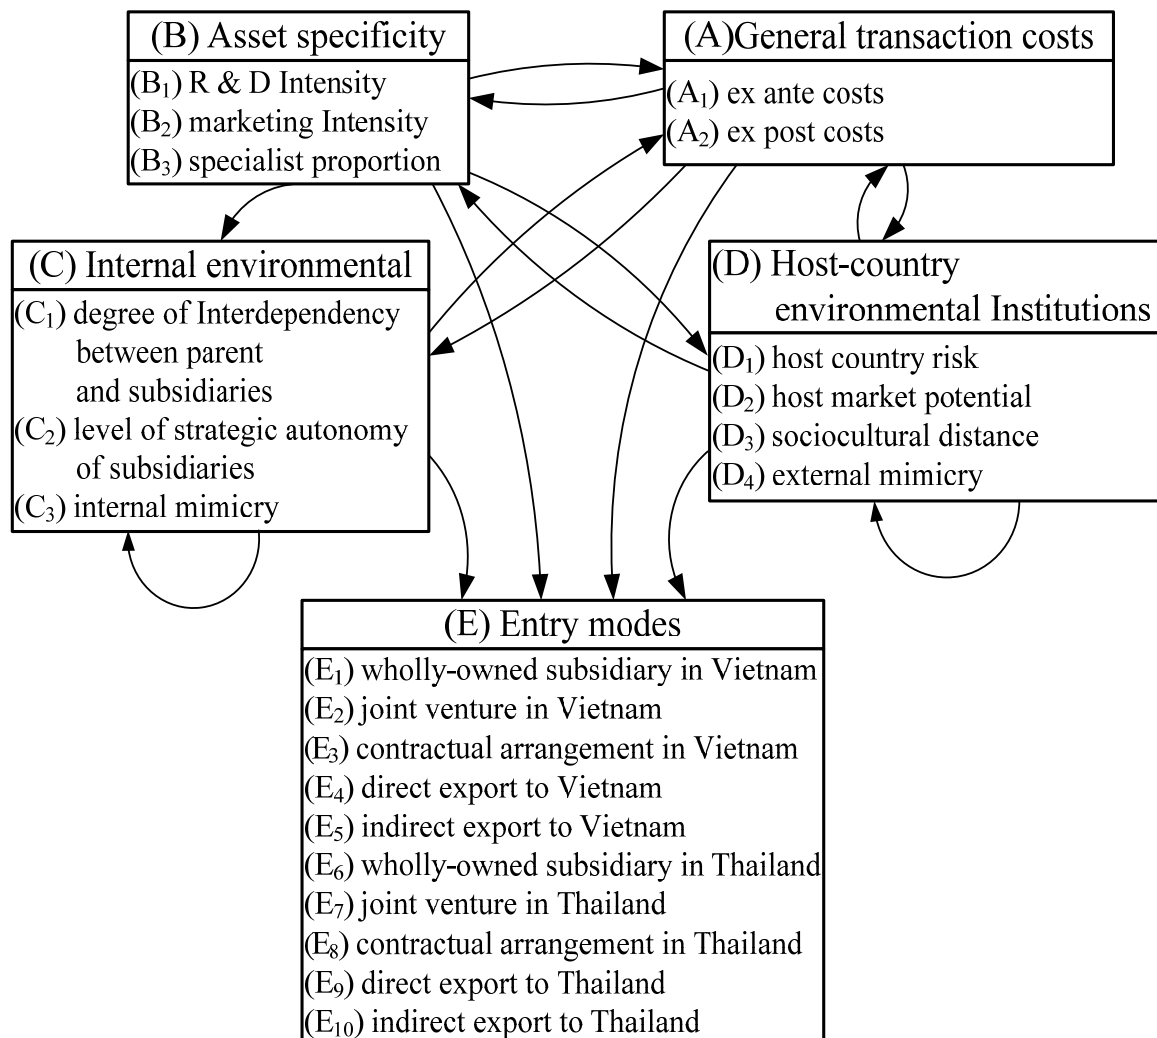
(B) Asset specificity
($B_1$) R & D Intensity
($B_2$) marketing Intensity
($B_3$) specialist proportion

(A)General transaction costs
($A_1$) ex ante costs
($A_2$) ex post costs

(C) Internal environmental
($C_1$) degree of Interdependency between parent and subsidiaries
($C_2$) level of strategic autonomy of subsidiaries
($C_3$) internal mimicry

(D) Host-country environmental Institutions
($D_1$) host country risk
($D_2$) host market potential
($D_3$) sociocultural distance
($D_4$) external mimicry

(E) Entry modes
($E_1$) wholly-owned subsidiary in Vietnam
($E_2$) joint venture in Vietnam
($E_3$) contractual arrangement in Vietnam
($E_4$) direct export to Vietnam
($E_5$) indirect export to Vietnam
($E_6$) wholly-owned subsidiary in Thailand
($E_7$) joint venture in Thailand
($E_8$) contractual arrangement in Thailand
($E_9$) direct export to Thailand
($E_{10}$) indirect export to Thailand